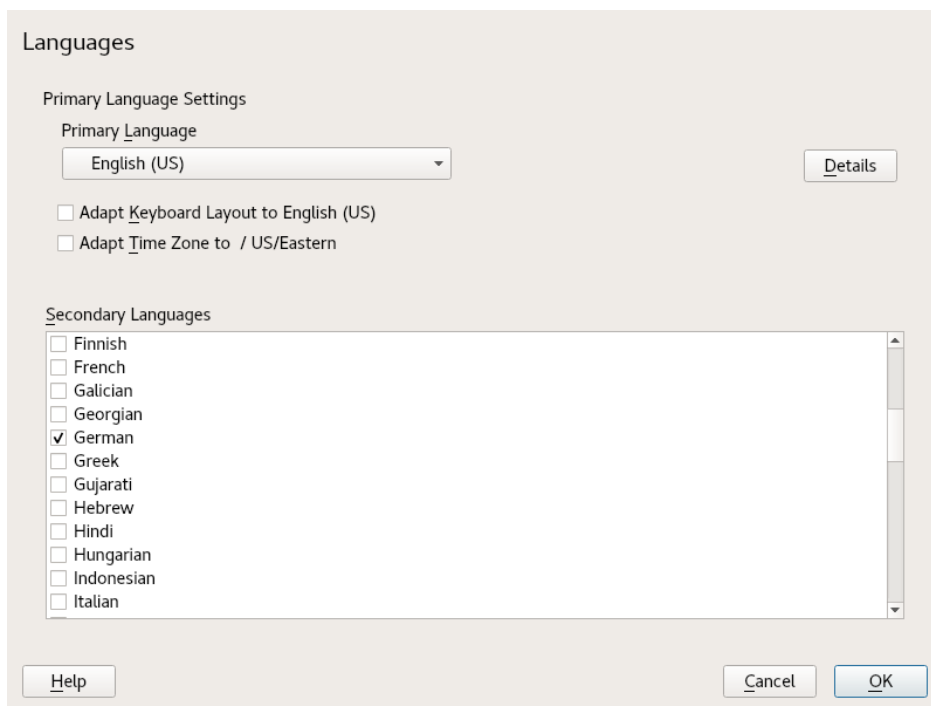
Languages

Primary Language Settings

Primary Language

English (US)

Details

Adapt Keyboard Layout to English (US)

Adapt Time Zone to / US/Eastern

Secondary Languages

Finnish
French
Galician
Georgian
✓ German
Greek
Gujarati
Hebrew
Hindi
Hungarian
Indonesian
Italian

Help

Cancel

OK